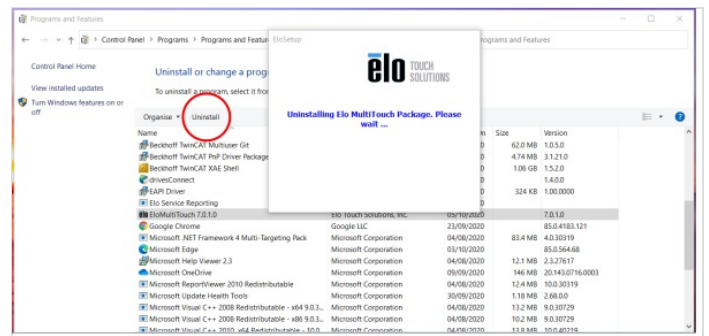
Programs and Features

Control Panel > Programs > Programs and Featu

Programs and Features

Control Panel Home

View installed updates

Turn Windows features on or off

Uninstall or change a prog

To uninstall a program, select it fro

Organise ▾ Uninstall

EloSetup

elo TOUCH SOLUTIONS

Uninstalling Elo MultiTouch Package. Please wait ...

| Name | Publisher | Installed On | Size | Version |
|---|---|---|---|---|
| Beckhoff TwinCAT Multiuser Git | | | 62.0 MB | 1.0.5.0 |
| Beckhoff TwinCAT PnP Driver Package | | | 4.74 MB | 3.1.21.0 |
| Beckhoff TwinCAT XAE Shell | | | 1.06 GB | 1.5.2.0 |
| drivesConnect | | | | 1.4.0.0 |
| EAPI Driver | | | 324 KB | 1.00.0000 |
| Elo Service Reporting | | | | |
| EloMultiTouch 7.0.1.0 | Elo Touch Solutions, Inc. | 05/10/2020 | | 7.0.1.0 |
| Google Chrome | Google LLC | 23/09/2020 | | 85.0.4183.121 |
| Microsoft .NET Framework 4 Multi-Targeting Pack | Microsoft Corporation | 04/08/2020 | 83.4 MB | 4.0.30319 |
| Microsoft Edge | Microsoft Corporation | 03/10/2020 | | 85.0.564.68 |
| Microsoft Help Viewer 2.3 | Microsoft Corporation | 04/08/2020 | 12.1 MB | 2.3.27617 |
| Microsoft OneDrive | Microsoft Corporation | 09/09/2020 | 146 MB | 20.143.0716.0003 |
| Microsoft ReportViewer 2010 Redistributable | Microsoft Corporation | 04/08/2020 | 12.4 MB | 10.0.30319 |
| Microsoft Update Health Tools | Microsoft Corporation | 30/09/2020 | 1.18 MB | 2.68.0.0 |
| Microsoft Visual C++ 2008 Redistributable - x64 9.0.3... | Microsoft Corporation | 04/08/2020 | 13.2 MB | 9.0.30729 |
| Microsoft Visual C++ 2008 Redistributable - x86 9.0.3... | Microsoft Corporation | 04/08/2020 | 10.1 MB | 9.0.30729 |
| Microsoft Visual C++ 2010 x64 Redistributable - 10.0... | Microsoft Corporation | 04/08/2020 | 13.8 MB | 10.0.40219 |